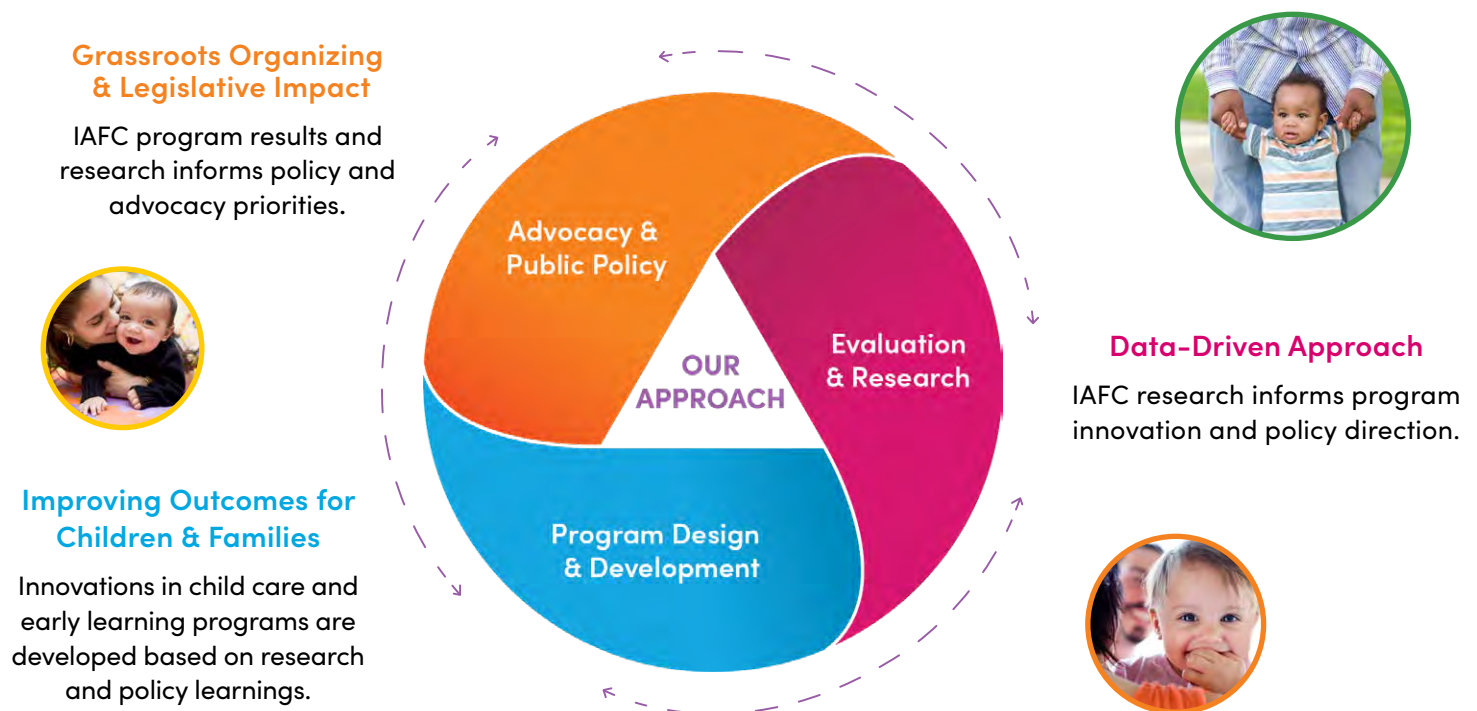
Grassroots Organizing & Legislative Impact

IAFC program results and research informs policy and advocacy priorities.

Advocacy & Public Policy

OUR APPROACH

Evaluation & Research

Program Design & Development

Data-Driven Approach

IAFC research informs program innovation and policy direction.

Improving Outcomes for Children & Families

Innovations in child care and early learning programs are developed based on research and policy learnings.